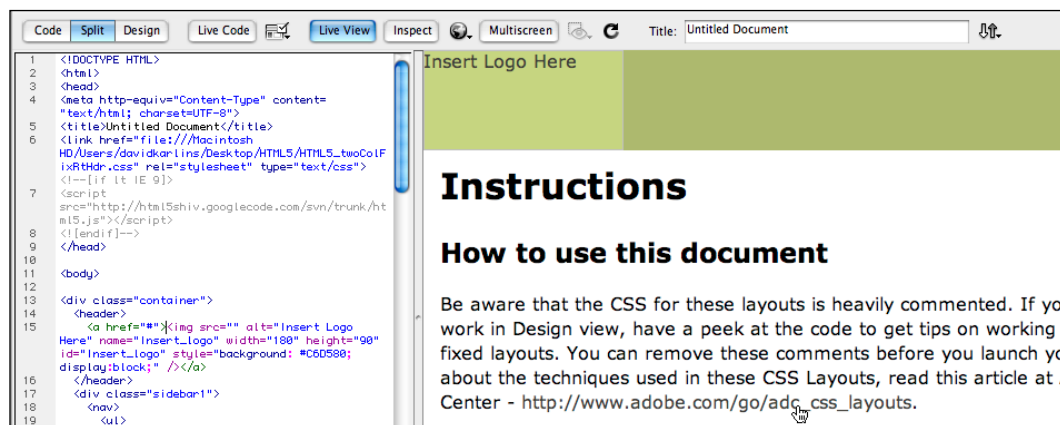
Code Split Design Live Code Live View Inspect Multiscreen Title: Untitled Document

1 <!DOCTYPE HTML>
2 <html>
3 <head>
4 <meta http-equiv="Content-Type" content="text/html; charset=UTF-8">
5 <title>Untitled Document</title>
6 <link href="file:///Macintosh HD/Users/davidkarlins/Desktop/HTML5/HTML5_twoColFixRtHdr.css" rel="stylesheet" type="text/css">
<!--[if lt IE 9]>
7 <script src="http://html5shiv.googlecode.com/svn/trunk/html5.js"></script>
8 <![endif]-->
9 </head>
10
11 <body>
12
13 <div class="container">
14 <header>
15 <a href="#"><img src="" alt="Insert Logo Here" name="Insert_logo" width="180" height="90" id="Insert_logo" style="background: #C6D580; display:block;" /></a>
16 </header>
17 <div class="sidebar1">
18 <nav>
19 <ul>

Insert Logo Here

Instructions

How to use this document

Be aware that the CSS for these layouts is heavily commented. If yo work in Design view, have a peek at the code to get tips on working fixed layouts. You can remove these comments before you launch yo about the techniques used in these CSS Layouts, read this article at Center - http://www.adobe.com/go/adc_css_layouts.